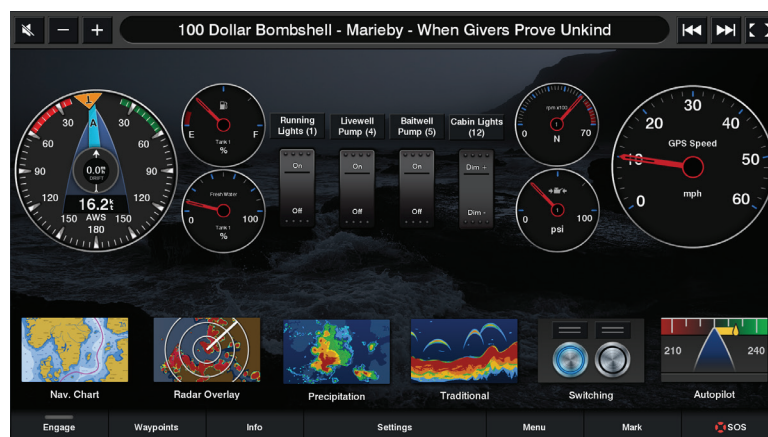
100 Dollar Bombshell - Marieby - When Givers Prove Unkind

1
30 30
60 60
90 90
120 120
150 150
180
A
0.0kt
DRIFT
16.2kt
AWS

E F
Tank 1
%

Fresh Water
0 100
Tank 1
%

Running Lights (1)
On
Off

Livewell Pump (4)
On
Off

Baitwell Pump (5)
On
Off

Cabin Lights (12)
Dim +
Dim -

rpm x100
0 70
N

0 100
psi

20 30 40
GPS Speed
10 50
mph
0 60

Nav. Chart
Radar Overlay
Precipitation
Traditional
Switching
210 240
Autopilot

Engage
Waypoints
Info
Settings
Menu
Mark
SOS